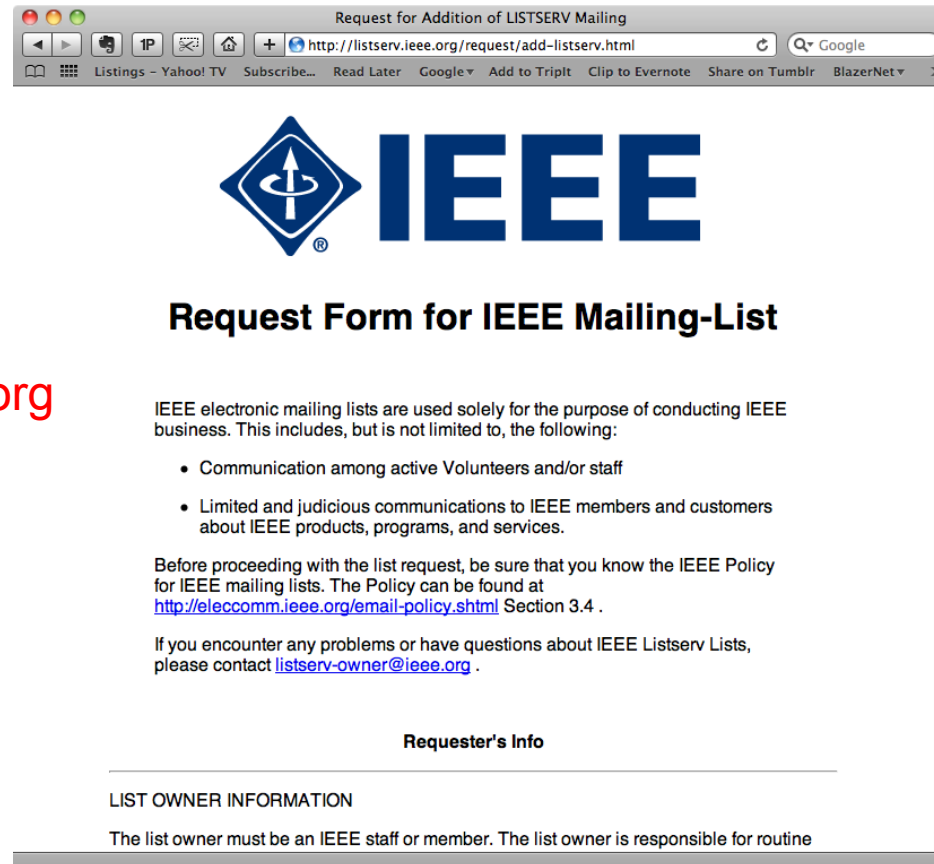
Request for Addition of LISTSERV Mailing

1P

http://listserv.ieee.org/request/add-listserv.html

Google

Listings – Yahoo! TV   Subscribe...   Read Later   Google ▾   Add to TripIt   Clip to Evernote   Share on Tumblr   BlazerNet ▾

IEEE ®

Request Form for IEEE Mailing-List

org

IEEE electronic mailing lists are used solely for the purpose of conducting IEEE business. This includes, but is not limited to, the following:

• Communication among active Volunteers and/or staff

• Limited and judicious communications to IEEE members and customers about IEEE products, programs, and services.

Before proceeding with the list request, be sure that you know the IEEE Policy for IEEE mailing lists. The Policy can be found at http://eleccomm.ieee.org/email-policy.shtml Section 3.4 .

If you encounter any problems or have questions about IEEE Listserv Lists, please contact listserv-owner@ieee.org .

Requester's Info

LIST OWNER INFORMATION

The list owner must be an IEEE staff or member. The list owner is responsible for routine